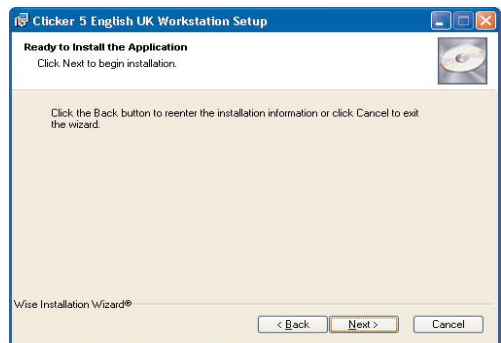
Clicker 5 English UK Workstation Setup

Ready to Install the Application
Click Next to begin installation.

Click the Back button to reenter the installation information or click Cancel to exit the wizard.

Wise Installation Wizard®

< Back
Next >
Cancel